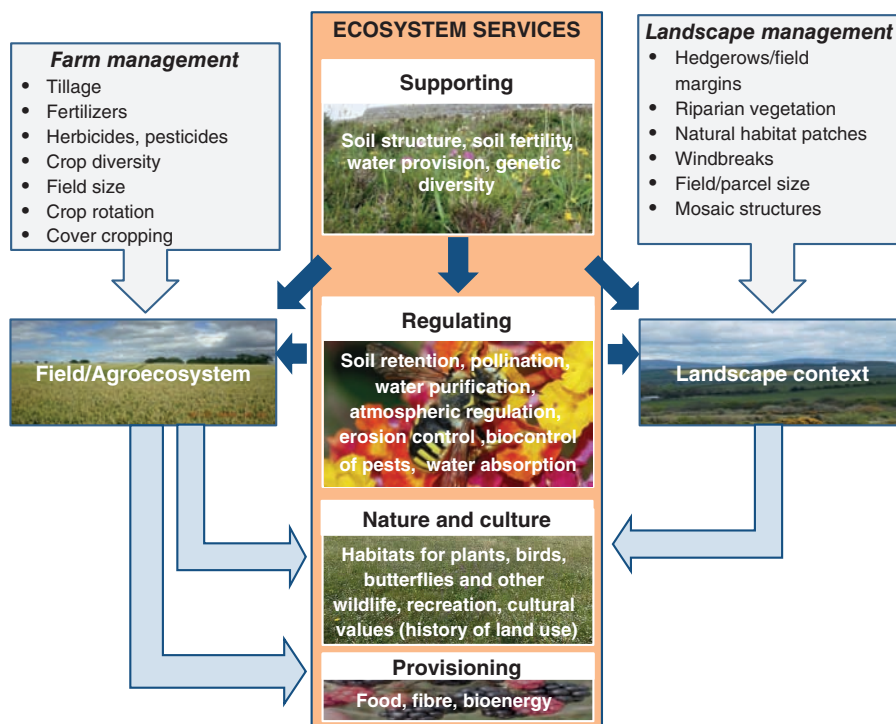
Farm management
- Tillage
- Fertilizers
- Herbicides, pesticides
- Crop diversity
- Field size
- Crop rotation
- Cover cropping

ECOSYSTEM SERVICES

Supporting

Soil structure, soil fertility, water provision, genetic diversity

Landscape management
- Hedgerows/field margins
- Riparian vegetation
- Natural habitat patches
- Windbreaks
- Field/parcel size
- Mosaic structures

Field/Agroecosystem

Regulating

Soil retention, pollination, water purification, atmospheric regulation, erosion control ,biocontrol of pests, water absorption

Landscape context

Nature and culture

Habitats for plants, birds, butterflies and other wildlife, recreation, cultural values (history of land use)

Provisioning

Food, fibre, bioenergy